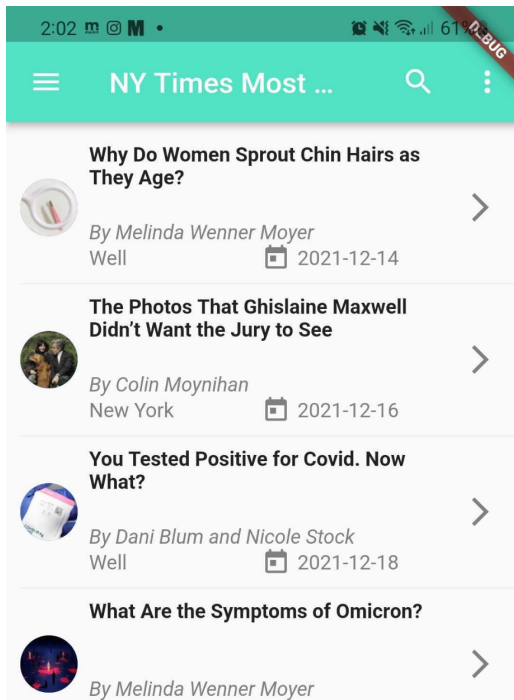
2:02 M •
61%
DEBUG

NY Times Most ...

Why Do Women Sprout Chin Hairs as They Age?

By Melinda Wenner Moyer
Well
2021-12-14

The Photos That Ghislaine Maxwell Didn't Want the Jury to See

By Colin Moynihan
New York
2021-12-16

You Tested Positive for Covid. Now What?

By Dani Blum and Nicole Stock
Well
2021-12-18

What Are the Symptoms of Omicron?

By Melinda Wenner Moyer